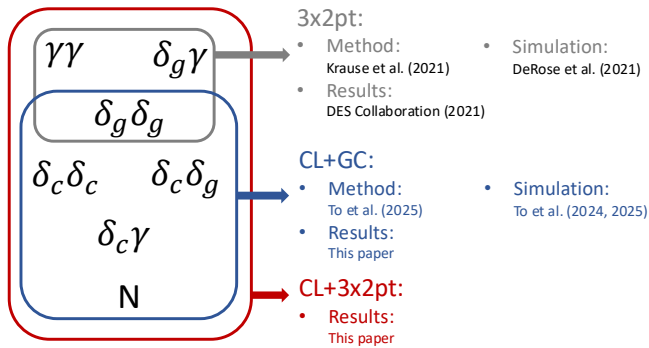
$\gamma\gamma$ $\delta_g\gamma$

$\delta_g\delta_g$

$\delta_c\delta_c$ $\delta_c\delta_g$

$\delta_c\gamma$

N

3x2pt:

- Method:
Krause et al. (2021)
- Results:
DES Collaboration (2021)

- Simulation:
DeRose et al. (2021)

CL+GC:

- Method:
To et al. (2025)
- Results:
This paper

- Simulation:
To et al. (2024, 2025)

CL+3x2pt:

- Results:
This paper